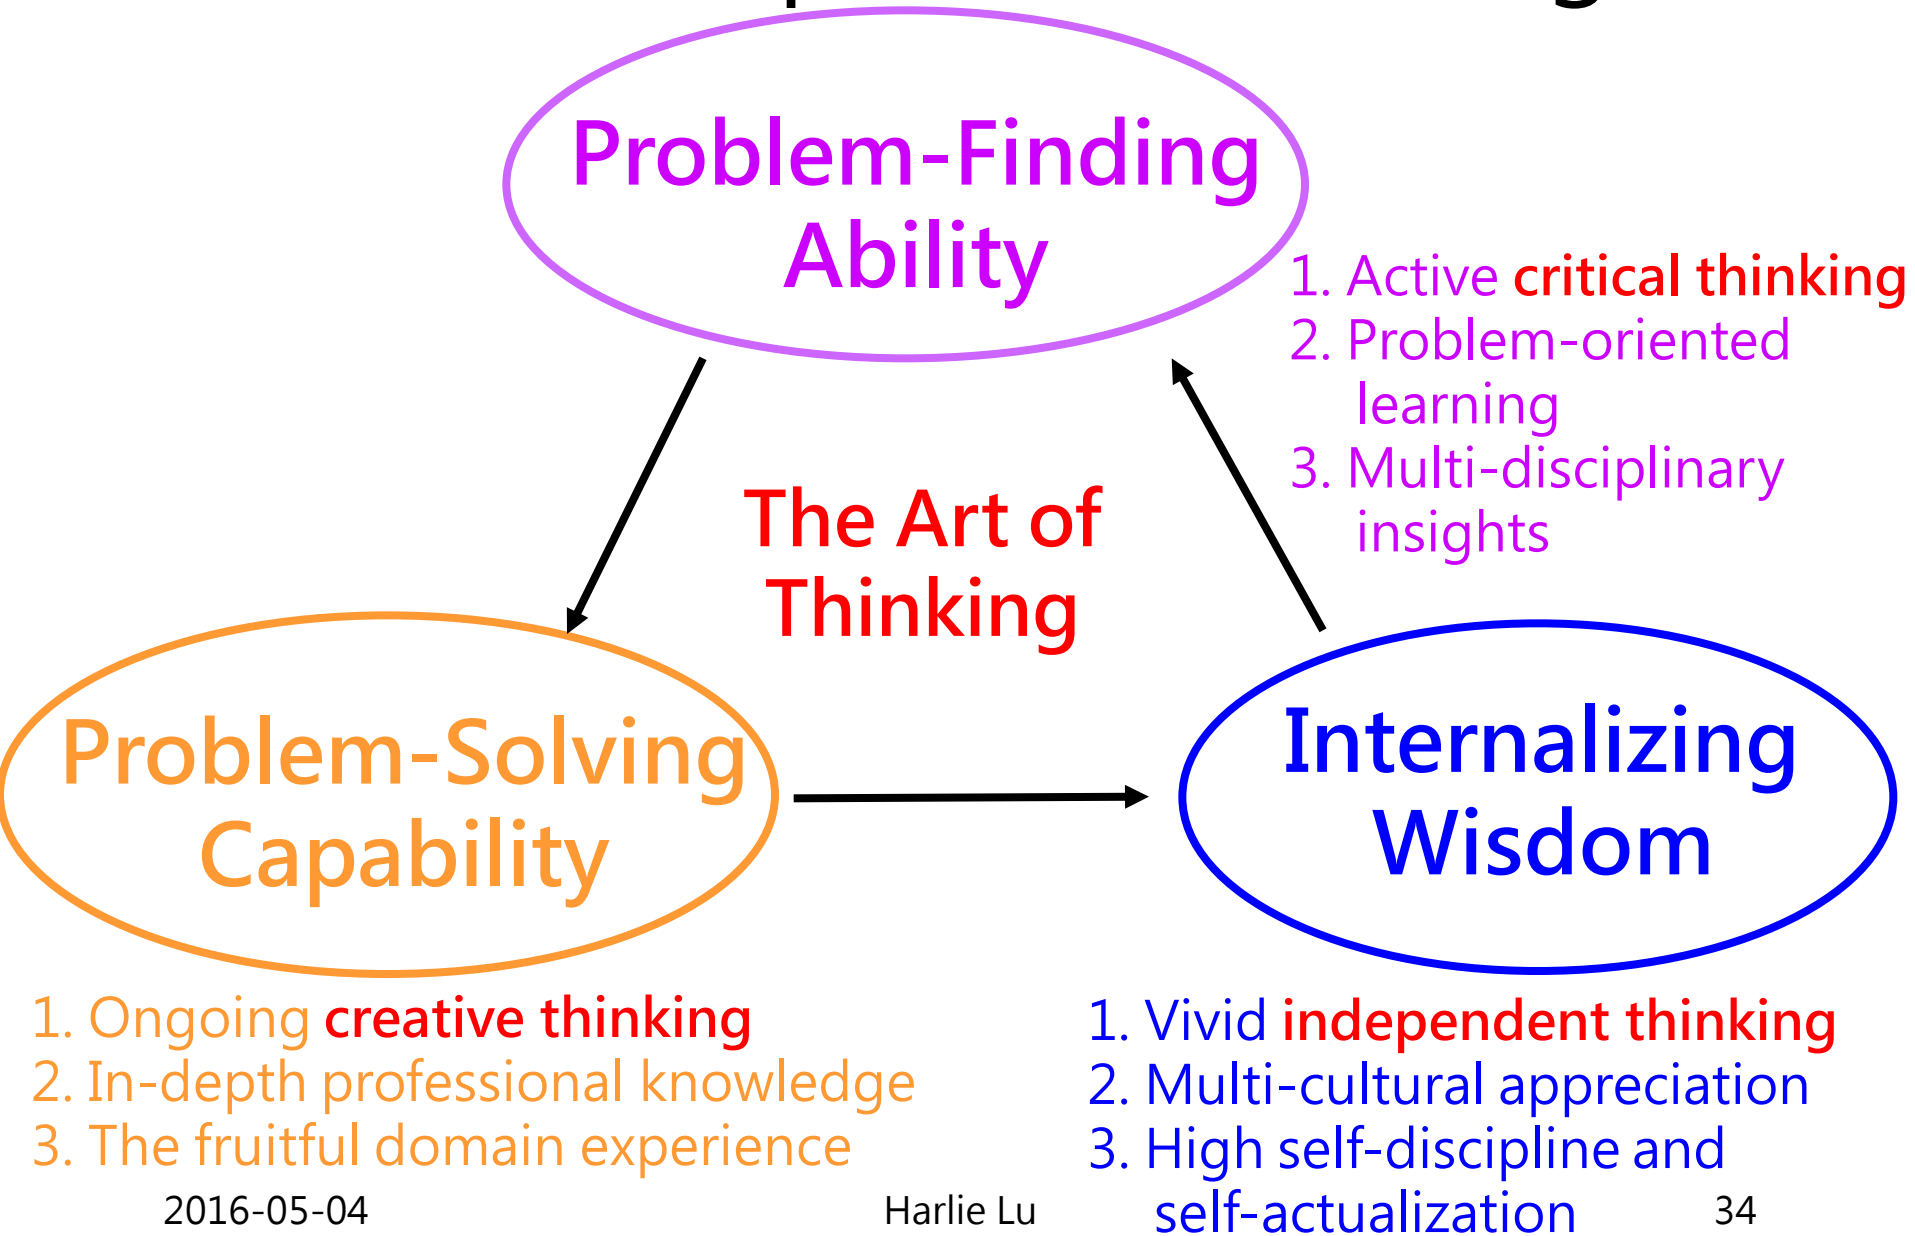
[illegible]

Problem-Finding Ability

1. Active critical thinking
2. Problem-oriented learning
3. Multi-disciplinary insights

The Art of Thinking

Problem-Solving Capability

Internalizing Wisdom

1. Ongoing creative thinking
2. In-depth professional knowledge
3. The fruitful domain experience

1. Vivid independent thinking
2. Multi-cultural appreciation
3. High self-discipline and self-actualization

2016-05-04

Harlie Lu

34